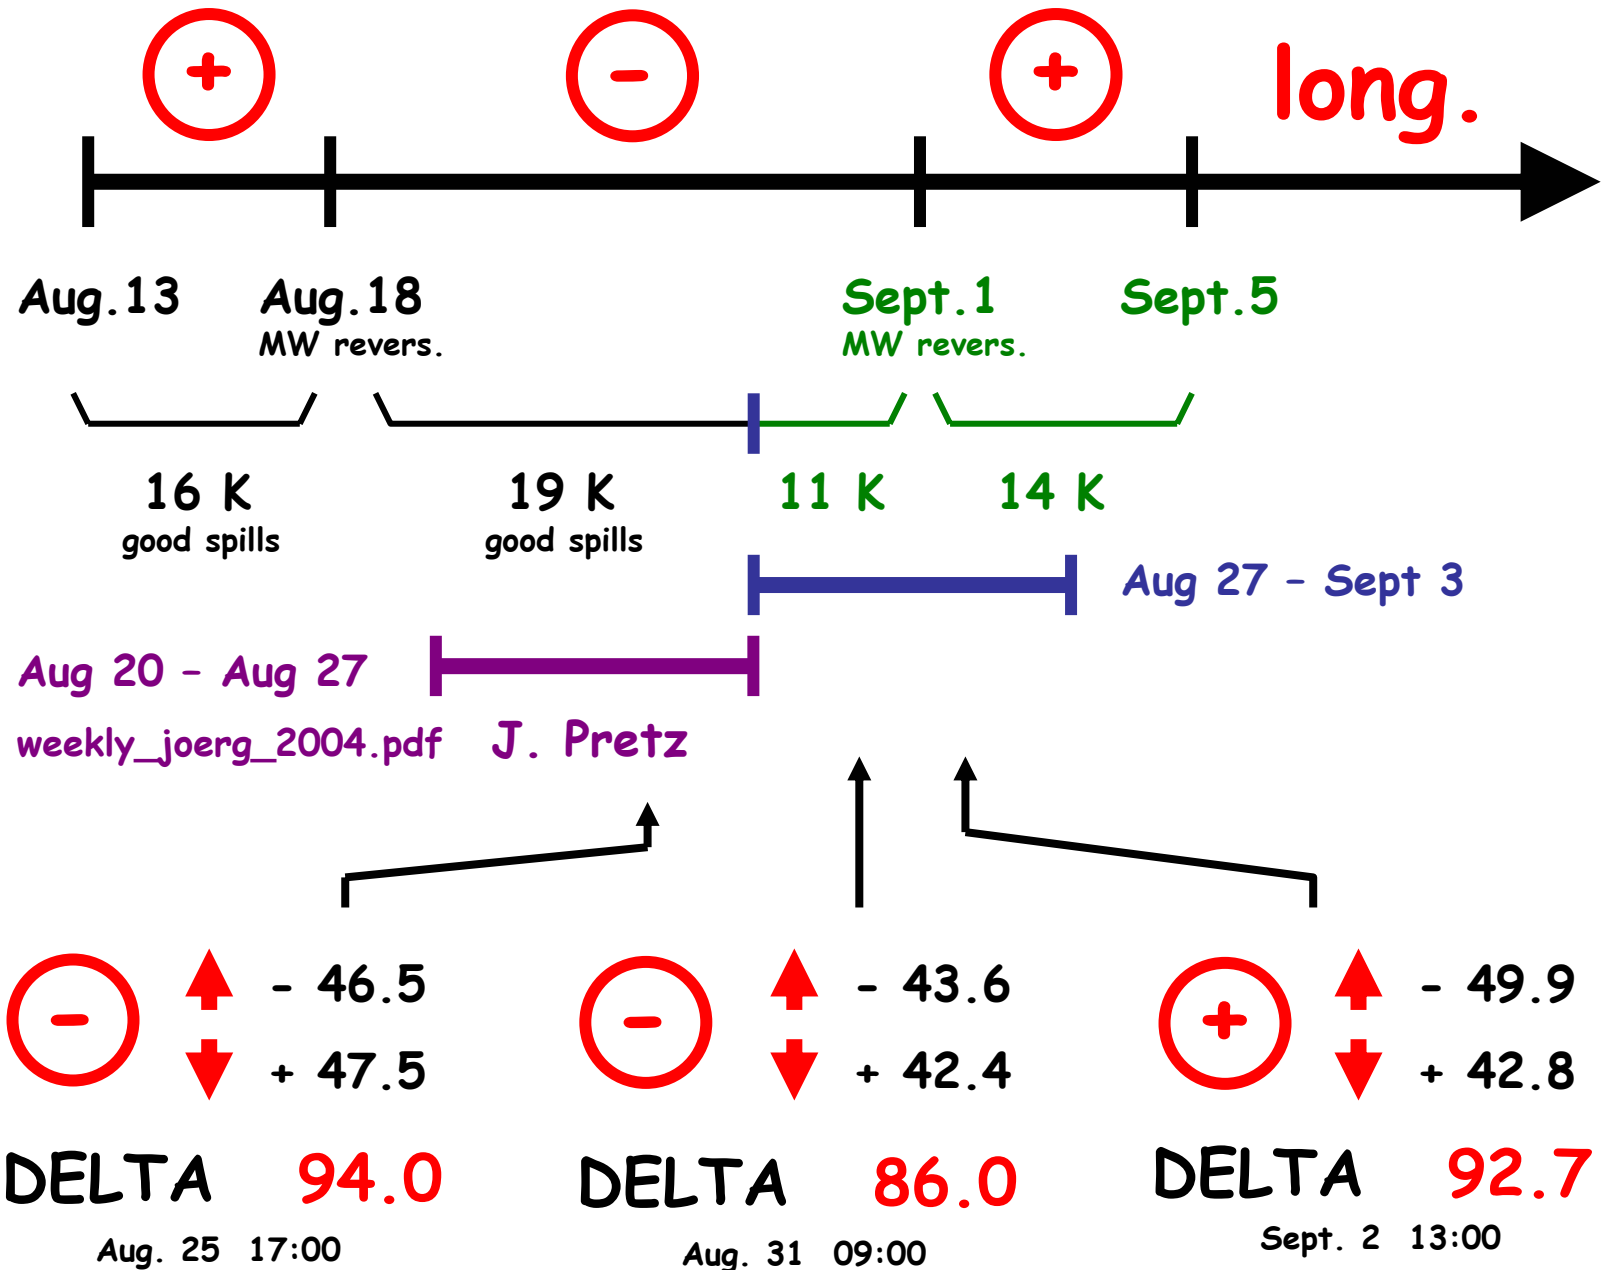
+ − + long.

Aug.13 Aug.18 MW revers. Sept.1 MW revers. Sept.5

16 K good spills
19 K good spills
11 K
14 K

Aug 27 - Sept 3

Aug 20 - Aug 27
weekly_joerg_2004.pdf J. Pretz

− - 46.5 + 47.5
DELTA 94.0
Aug. 25 17:00

− - 43.6 + 42.4
DELTA 86.0
Aug. 31 09:00

+ - 49.9 + 42.8
DELTA 92.7
Sept. 2 13:00